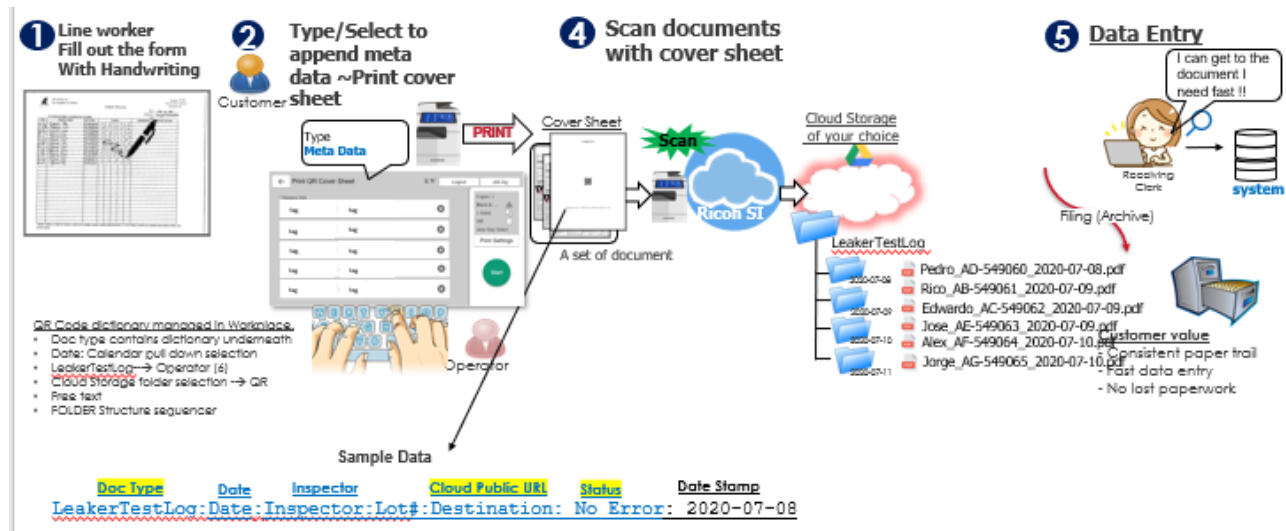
❶ Line worker Fill out the form With Handwriting

❷ Type/Select to append meta data ~Print cover sheet

Customer

Type
Meta Data

PRINT

Print QR Cover Sheet

Logout

tag tag
tag tag
tag tag
tag tag
tag tag

Print Settings

Start

❹ Scan documents with cover sheet

Cover Sheet

Scan

A set of document

Ricon SI

Cloud Storage of your choice

LeakerTestLog

2020-07-08 Pedro_AD-549060_2020-07-08.pdf
Rico_AB-549061_2020-07-09.pdf
2020-07-09 Edwardo_AC-549062_2020-07-09.pdf
Jose_AE-549063_2020-07-09.pdf
2020-07-10 Alex_AF-549064_2020-07-10.pdf
2020-07-11 Jorge_AG-549065_2020-07-10.pdf

❺ Data Entry

I can get to the document I need fast !!

Receiving Clerk

system

Filing (Archive)

Customer value
- Consistent paper trail
- Fast data entry
- No lost paperwork

QR Code dictionary managed in Workplace.
• Doc type contains dictionary underneath
• Date: Calendar pull down selection
• LeakerTestLog→ Operator (6)
• Cloud Storage folder selection → QR
• Free text
• FOLDER Structure sequencer

Operator

Sample Data

Doc Type Date Inspector Cloud Public URL Status Date Stamp
LeakerTestLog:Date:Inspector:Lot#:Destination: No Error: 2020-07-08